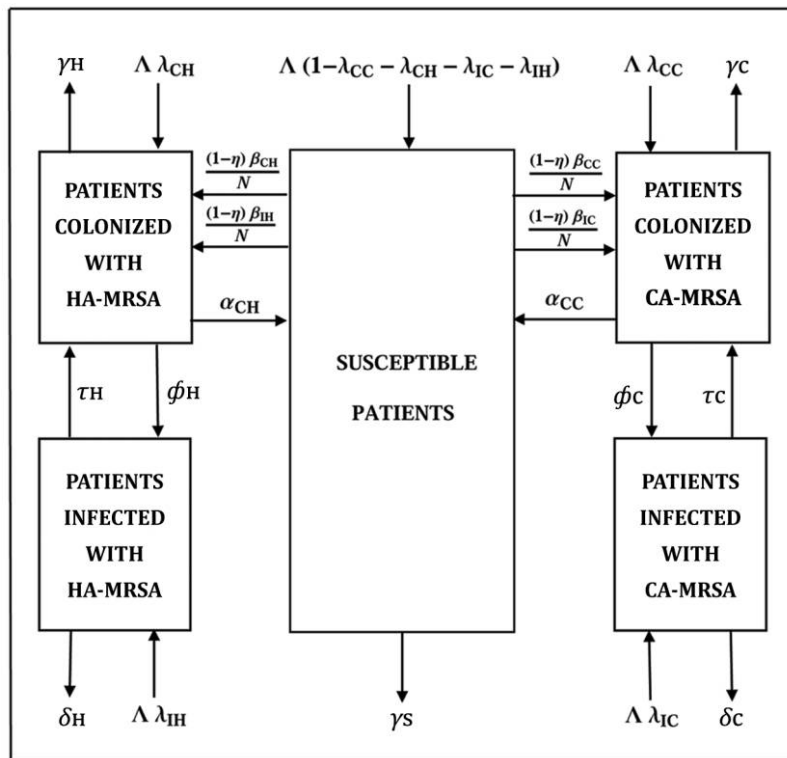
$\gamma_H$

$\Lambda \lambda_{CH}$

$\Lambda (1-\lambda_{CC}-\lambda_{CH}-\lambda_{IC}-\lambda_{IH})$

$\Lambda \lambda_{CC}$

$\gamma_C$

$\frac{(1-\eta)\beta_{CH}}{N}$

$\frac{(1-\eta)\beta_{IH}}{N}$

$\frac{(1-\eta)\beta_{CC}}{N}$

$\frac{(1-\eta)\beta_{IC}}{N}$

PATIENTS COLONIZED WITH HA-MRSA

PATIENTS COLONIZED WITH CA-MRSA

$\alpha_{CH}$

$\alpha_{CC}$

SUSCEPTIBLE PATIENTS

$\tau_H$

$\phi_H$

$\phi_C$

$\tau_C$

PATIENTS INFECTED WITH HA-MRSA

PATIENTS INFECTED WITH CA-MRSA

$\delta_H$

$\Lambda \lambda_{IH}$

$\gamma_S$

$\Lambda \lambda_{IC}$

$\delta_C$